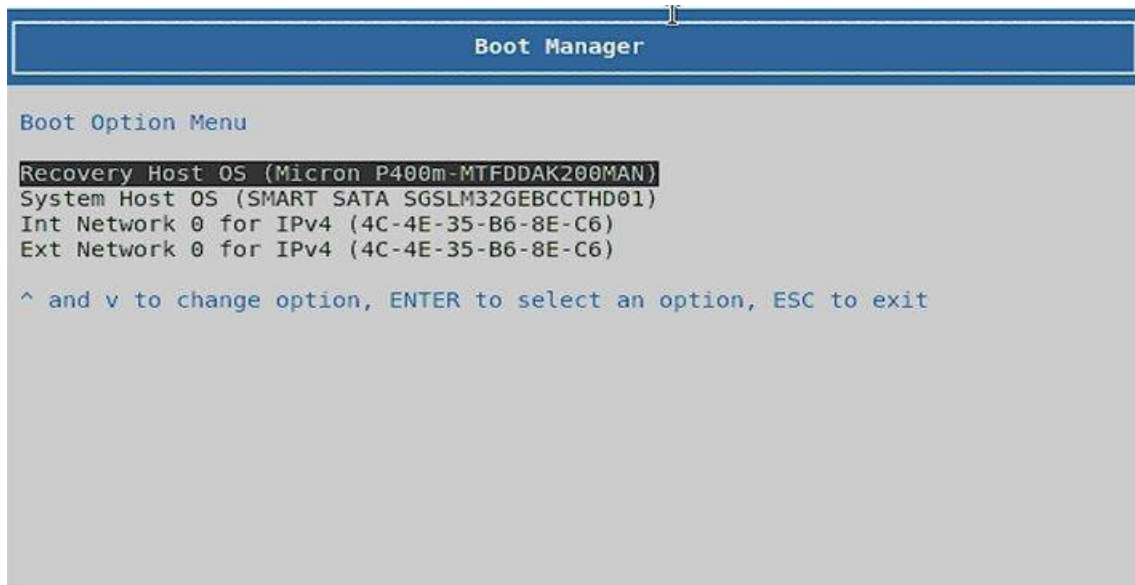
Boot Manager

Boot Option Menu

Recovery Host OS (Micron P400m-MTFDDAK200MAN)
System Host OS (SMART SATA SGSLM32GEBCCTHD01)
Int Network 0 for IPv4 (4C-4E-35-B6-8E-C6)
Ext Network 0 for IPv4 (4C-4E-35-B6-8E-C6)

^ and v to change option, ENTER to select an option, ESC to exit